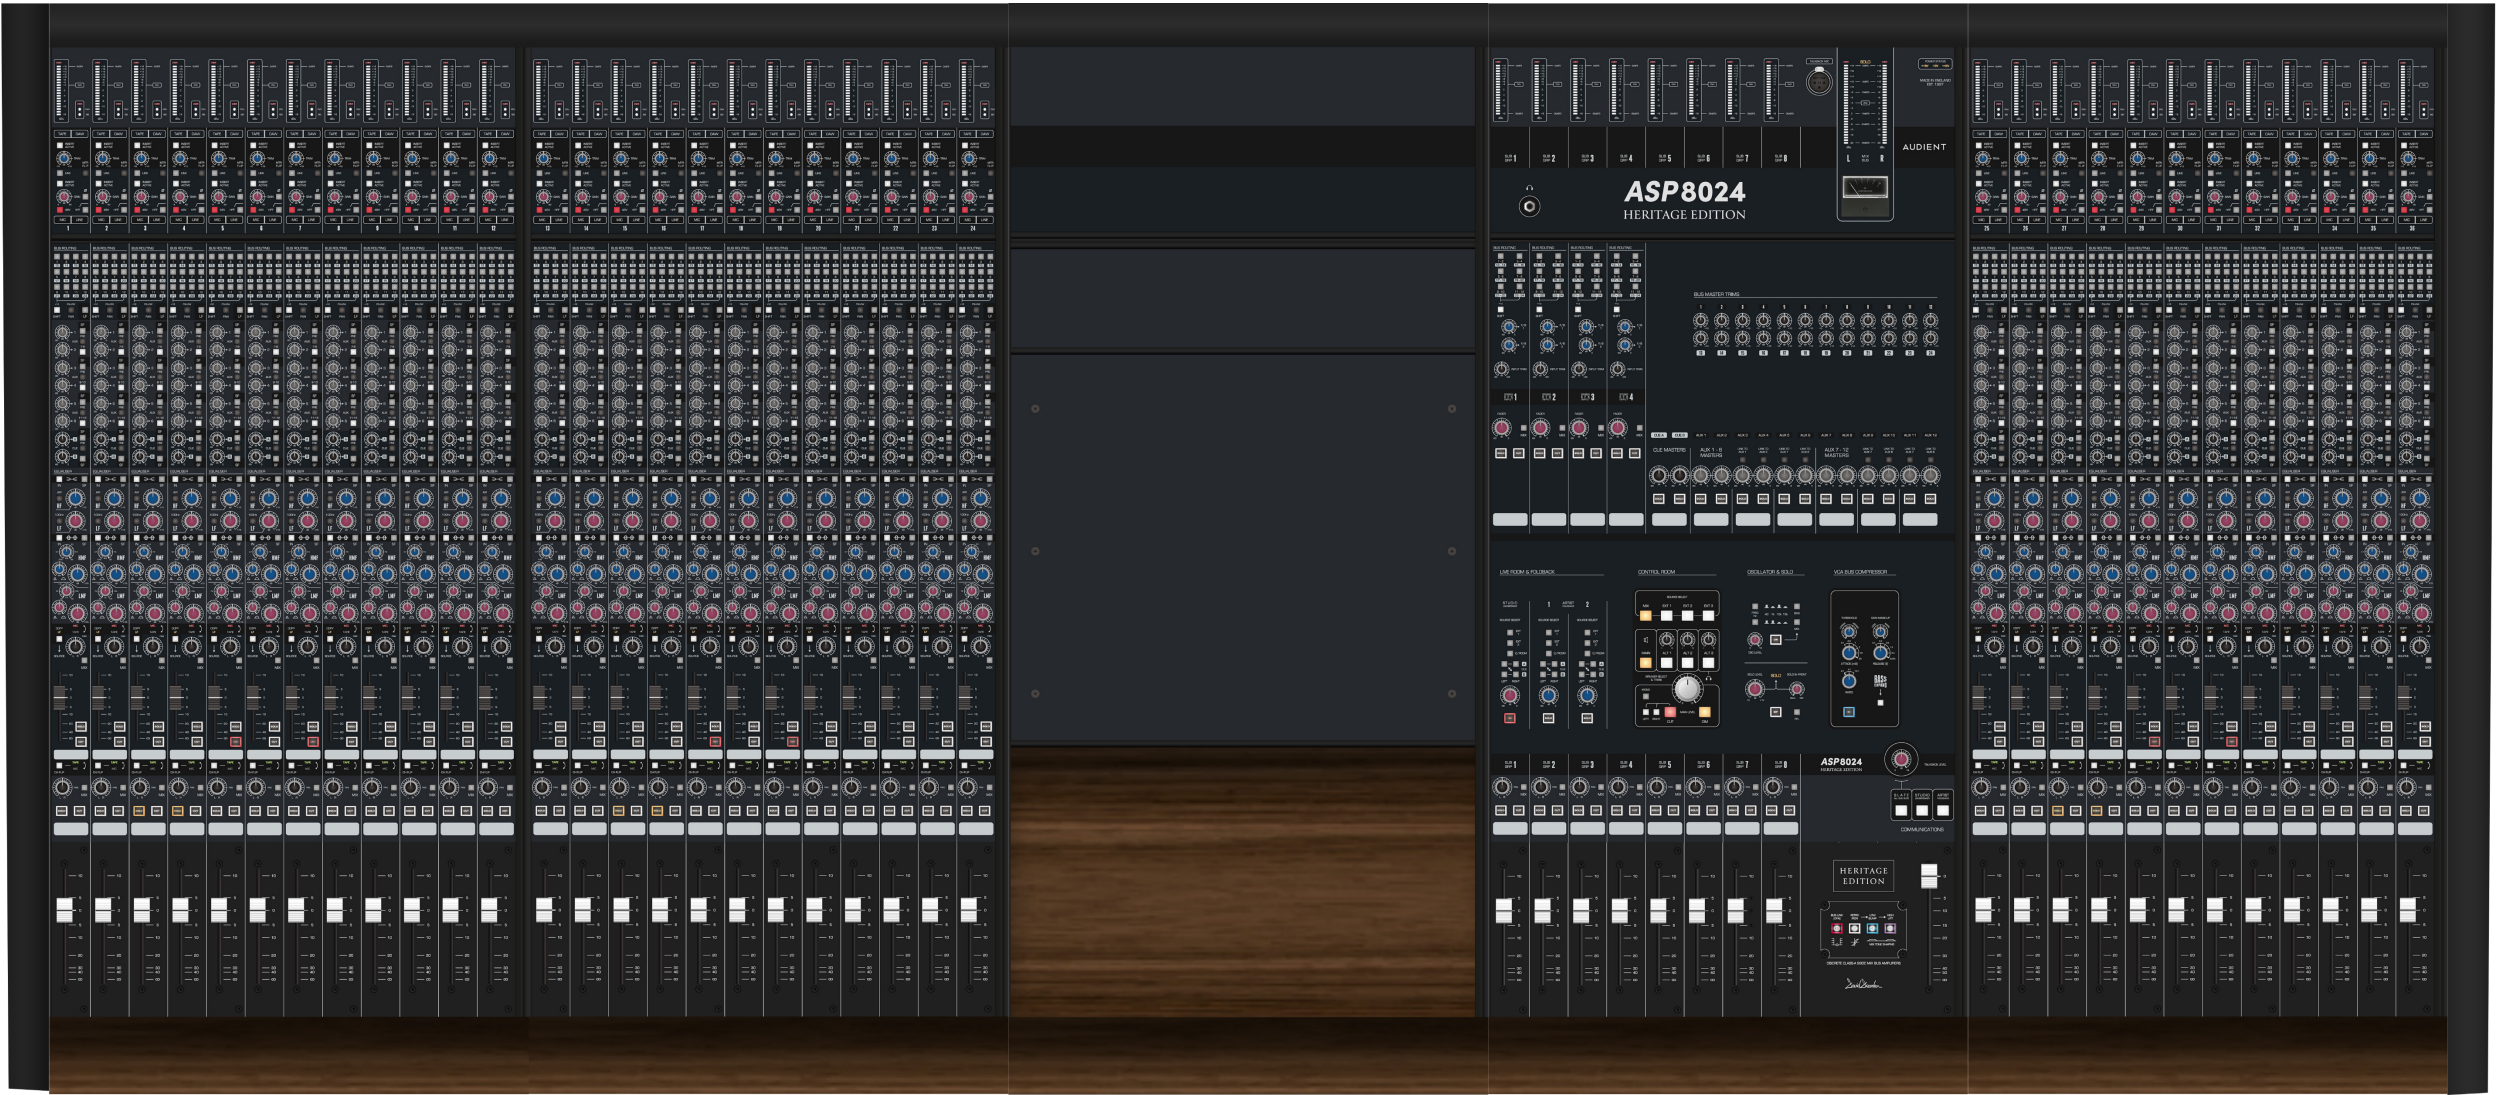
AUDIENT

ASP8024
HERITAGE EDITION

BUS MASTER TRIMS

CUE MASTERS
AUX 1 - 6 MASTERS
AUX 7 - 12 MASTERS

LIVE ROOM & FOLDBACK
CONTROL ROOM
OSCILLATOR & SOLO
VCA BUS COMPRESSOR

ASP8024
HERITAGE EDITION

COMMUNICATIONS

HERITAGE EDITION